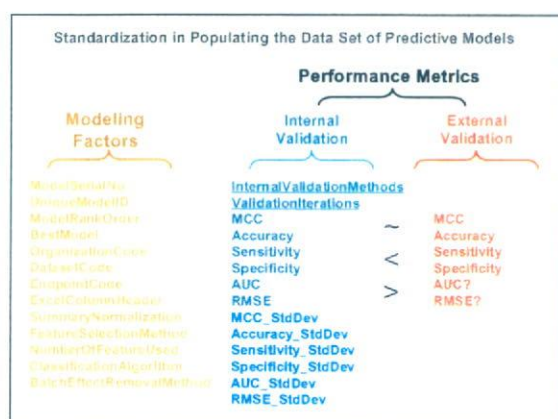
Standardization in Populating the Data Set of Predictive Models

Performance Metrics

Modeling Factors

Internal Validation

External Validation

ModelSerialNo
UniqueModelID
ModelRankOrder
BestModel
OrganizationCode
DatasetCode
EndpointCode
ExcelColumnHeader
SummaryNormalization
FeatureSelectionMethod
NumberOfFeatureUsed
ClassificationAlgorithm
BatchEffectRemovalMethod

InternalValidationMethods
ValidationIterations
MCC
Accuracy
Sensitivity
Specificity
AUC
RMSE
MCC_StdDev
Accuracy_StdDev
Sensitivity_StdDev
Specificity_StdDev
AUC_StdDev
RMSE_StdDev

~
<
>

MCC
Accuracy
Sensitivity
Specificity
AUC?
RMSE?